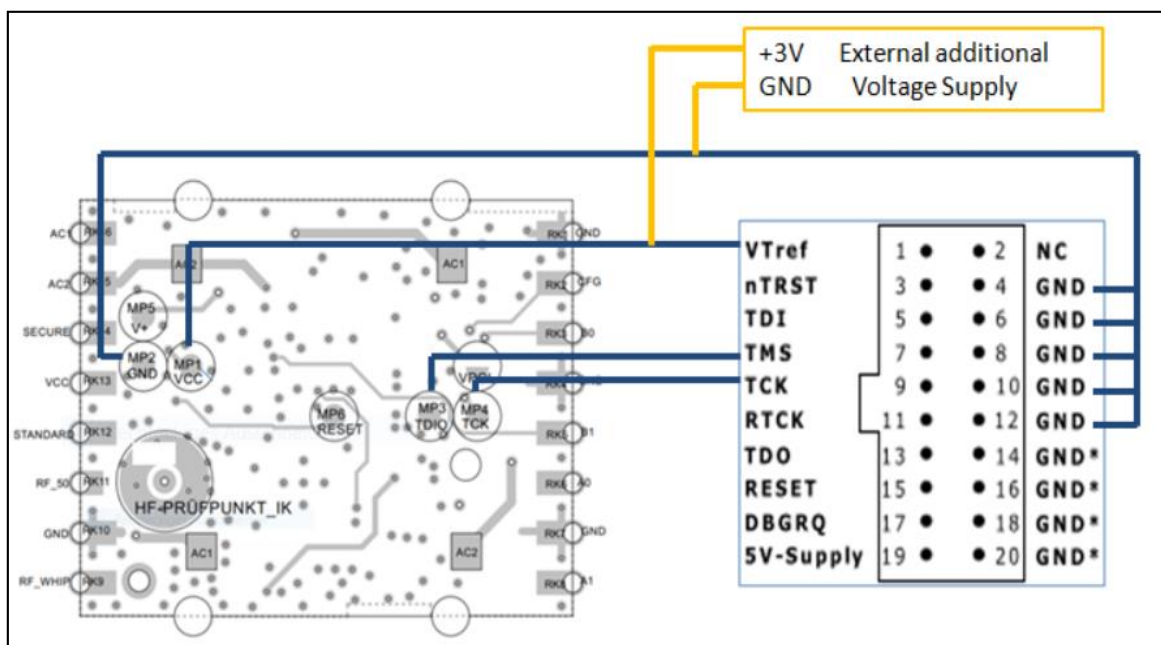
+3V External additional
GND Voltage Supply

AC1 RK6
AC2 RK5
SECURE RK4
VCC RK13
STANDARD RK12
RF_50 RK11
GND RK10
RF_WHIP RK9

AC2
AC1
MP5 V+
MP2 GND
MP1 VCC
MP6 RESET
MP3 TDIO
MP4 TCK
VPGM
HF-PRÜFPUNKT_IK
AC1
AC2

RK1 GND
RK2 CFG
RK3 B0
RK4 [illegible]
RK5 B1
RK6 A0
RK7 GND
RK8 A1

| VTref | 1 ● | ● 2 | NC |
|---|---|---|---|
| nTRST | 3 ● | ● 4 | GND |
| TDI | 5 ● | ● 6 | GND |
| TMS | 7 ● | ● 8 | GND |
| TCK | 9 ● | ● 10 | GND |
| RTCK | 11 ● | ● 12 | GND |
| TDO | 13 ● | ● 14 | GND* |
| RESET | 15 ● | ● 16 | GND* |
| DBGRQ | 17 ● | ● 18 | GND* |
| 5V-Supply | 19 ● | ● 20 | GND* |